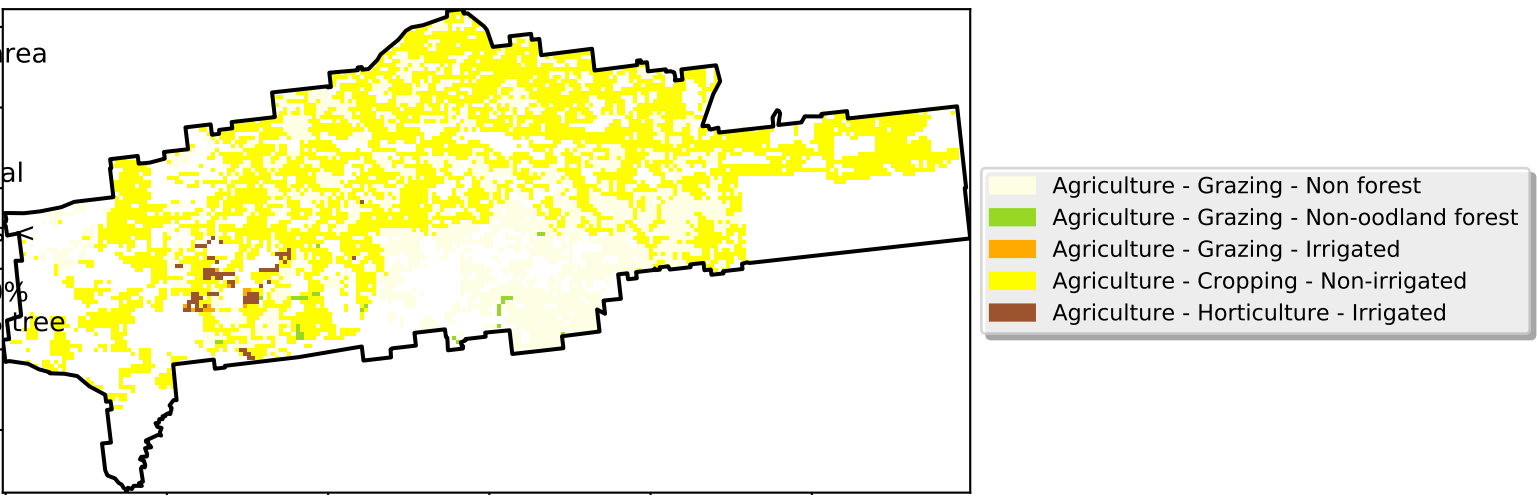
rea

al

%
tree

Agriculture - Grazing - Non forest
Agriculture - Grazing - Non-oodland forest
Agriculture - Grazing - Irrigated
Agriculture - Cropping - Non-irrigated
Agriculture - Horticulture - Irrigated